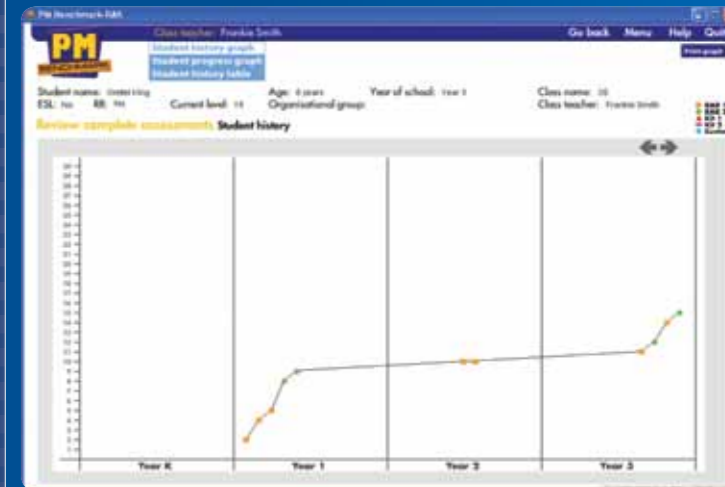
PM Benchmark Kit

PM

Class teacher: Frankie Smith

Student history graph
Student progress graph
Student history table

Go back Menu Help Quit

Print graph

Student name: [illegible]
ESL: No RR: No
Current level: 14
Age: 6 years
Organisational group:
Year of school: Year 1
Class name: 1B
Class teacher: Frankie Smith

Review complete assessments Student history

Year K
Year 1
Year 2
Year 3